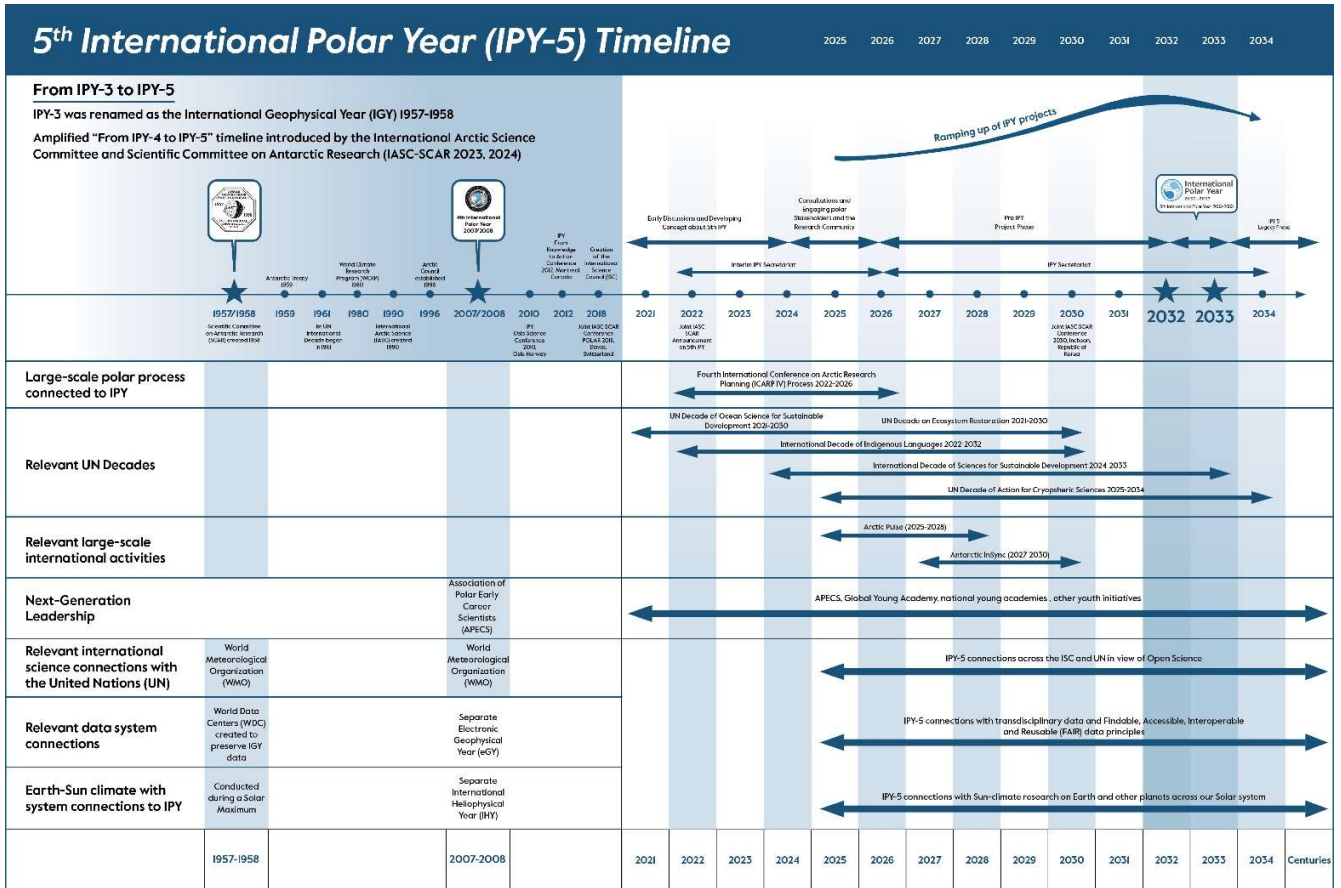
5th International Polar Year (IPY-5) Timeline

2025 2026 2027 2028 2029 2030 2031 2032 2033 2034

From IPY-3 to IPY-5

IPY-3 was renamed as the International Geophysical Year (IGY) 1957-1958

Amplified "From IPY-4 to IPY-5" timeline introduced by the International Arctic Science Committee and Scientific Committee on Antarctic Research (IASC-SCAR 2023, 2024)

Ramping up of IPY projects

4th International Polar Year 2007-2008

International Polar Year

Early Discussions and Developing Concept about 5th IPY

Consultations and engaging polar Stakeholders and the Research Community

Pre IPY Project Phase

IPY-5 Legacy Phase

Interim IPY Secretariat

IPY Secretariat

Antarctic Treaty 1959

World Climate Research Program (WCRP) 1980

Arctic Council established 1996

IPY From Knowledge to Action Conference 2012, Montreal, Canada

Creation of the International Science Council (ISC)

1957/1958 1959 1961 1980 1990 1996 2007/2008 2010 2012 2018 2021 2022 2023 2024 2025 2026 2027 2028 2029 2030 2031 2032 2033 2034

Scientific Committee on Antarctic Research (SCAR) created 1958

1st UN International Decade began in 1961

International Arctic Science Committee (IASC) created 1990

IPY Oslo Science Conference 2010, Oslo Norway

Joint IASC SCAR Conference POLAR 2018, Davos, Switzerland

Joint IASC SCAR Announcement on 5th IPY

Joint IASC SCAR Conference 2030, Incheon, Republic of Korea

Large-scale polar process connected to IPY

Fourth International Conference on Arctic Research Planning (ICARP IV) Process 2022-2026

Relevant UN Decades

UN Decade of Ocean Science for Sustainable Development 2021-2030

UN Decade on Ecosystem Restoration 2021-2030

International Decade of Indigenous Languages 2022 2032

International Decade of Sciences for Sustainable Development 2024 2033

UN Decade of Action for Cryospheric Sciences 2025-2034

Relevant large-scale international activities

Arctic Pulse (2025-2028)

Antarctic InSync (2027 2030)

Next-Generation Leadership

Association of Polar Early Career Scientists (APECS)

APECS, Global Young Academy, national young academies , other youth initiatives

Relevant international science connections with the United Nations (UN)

World Meteorological Organization (WMO)

World Meteorological Organization (WMO)

IPY-5 connections across the ISC and UN in view of Open Science

Relevant data system connections

World Data Centers (WDC) created to preserve IGY data

Separate Electronic Geophysical Year (eGY)

IPY-5 connections with transdisciplinary data and Findable, Accessible, Interoperable and Reusable (FAIR) data principles

Earth-Sun climate with system connections to IPY

Conducted during a Solar Maximum

Separate International Heliophysical Year (IHY)

IPY-5 connections with Sun-climate research on Earth and other planets across our Solar system

1957-1958 2007-2008 2021 2022 2023 2024 2025 2026 2027 2028 2029 2030 2031 2032 2033 2034 Centuries